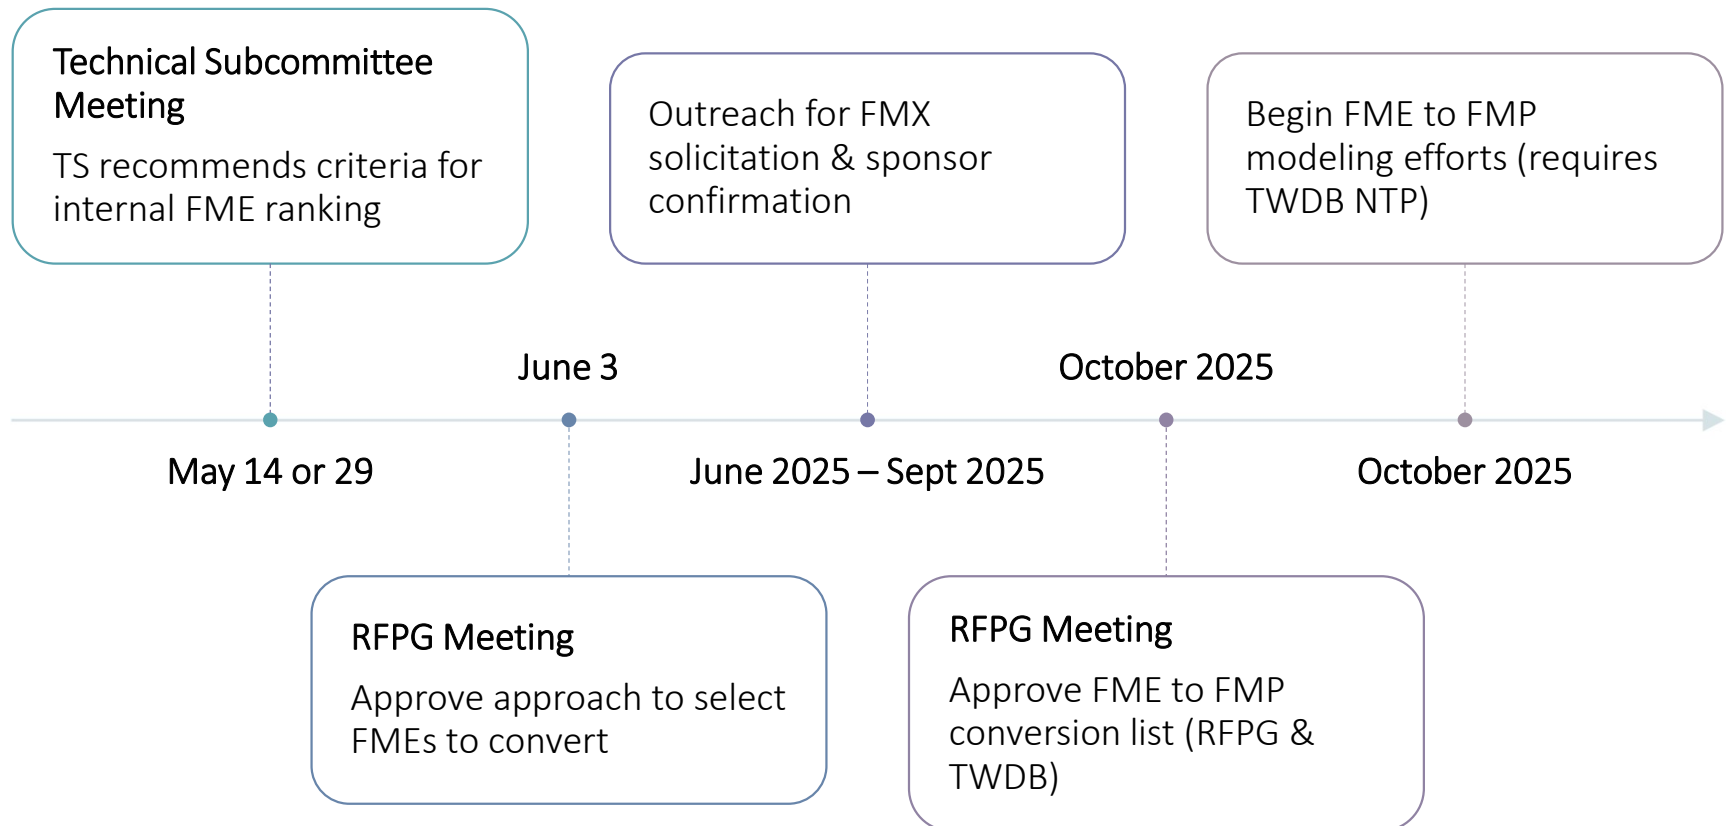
Technical Subcommittee Meeting

TS recommends criteria for internal FME ranking

Outreach for FMX solicitation & sponsor confirmation

Begin FME to FMP modeling efforts (requires TWDB NTP)

June 3

October 2025

May 14 or 29

June 2025 – Sept 2025

October 2025

RFPG Meeting

Approve approach to select FMEs to convert

RFPG Meeting

Approve FME to FMP conversion list (RFPG & TWDB)